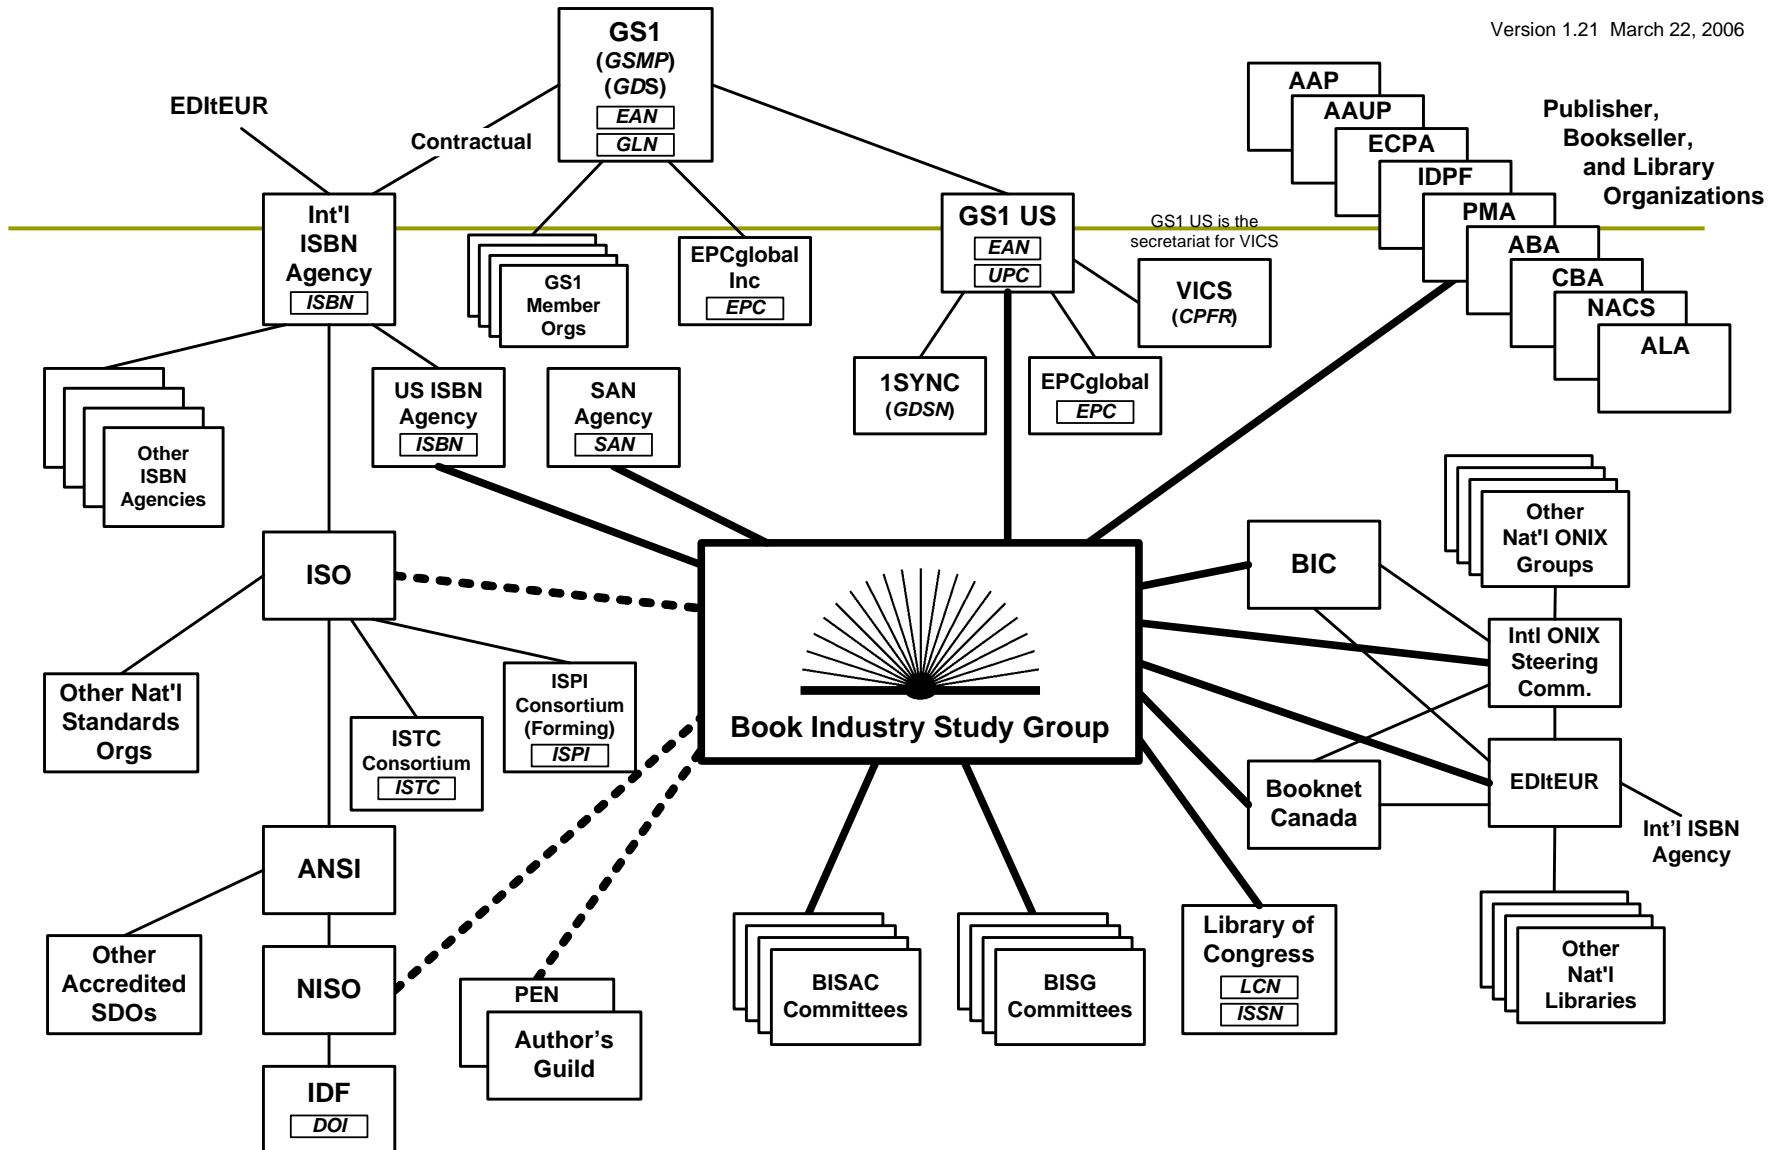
Version 1.21 March 22, 2006

GS1
(GSMP)
(GDS)
EAN
GLN

EDItEUR

Contractual

AAP
AAUP
ECPA
IDPF
PMA
ABA
CBA
NACS
ALA

Publisher, Bookseller, and Library Organizations

Int'l ISBN Agency
ISBN

GS1 Member Orgs

EPCglobal Inc
EPC

GS1 US
EAN
UPC

GS1 US is the secretariat for VICS

VICS
(CPFR)

Other ISBN Agencies

US ISBN Agency
ISBN

SAN Agency
SAN

1SYNC
(GDSN)

EPCglobal
EPC

Other Nat'l ONIX Groups

ISO

Book Industry Study Group

BIC

Intl ONIX Steering Comm.

Other Nat'l Standards Orgs

ISPI Consortium (Forming)
ISPI

ISTC Consortium
ISTC

Booknet Canada

EDItEUR

Int'l ISBN Agency

ANSI

Other Accredited SDOs

NISO

PEN

Author's Guild

BISAC Committees

BISG Committees

Library of Congress
LCN
ISSN

Other Nat'l Libraries

IDF
DOI